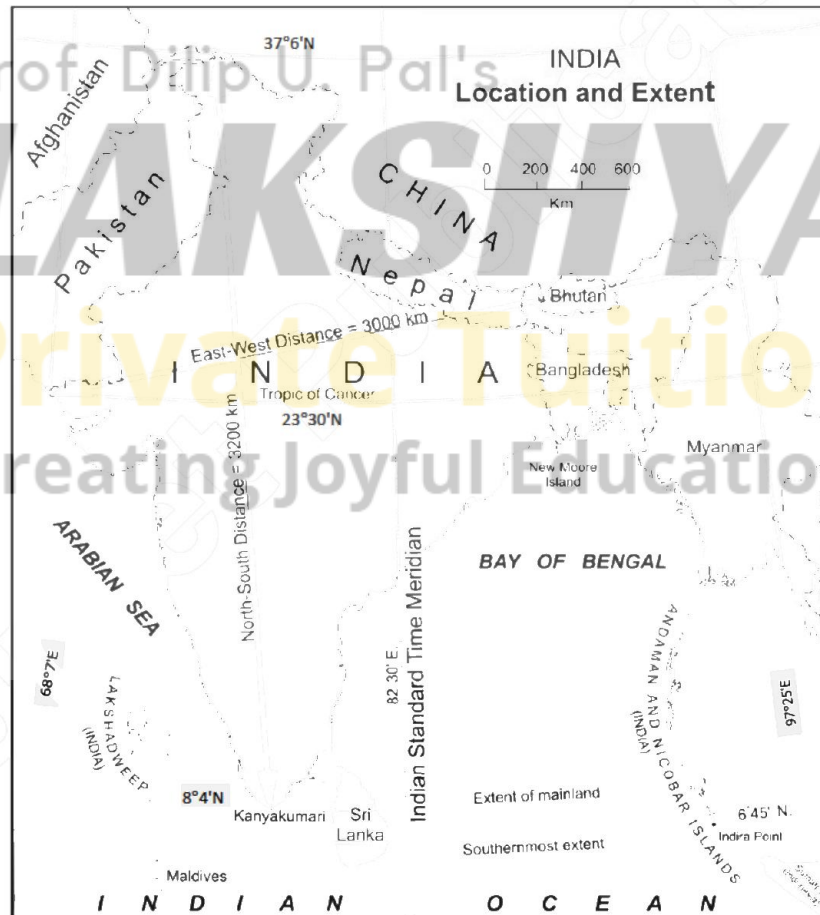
Prof Dilip U. Pal's
LAKSHYA
Private Tuition
Creating Joyful Education

37°6'N

INDIA
Location and Extent

0 200 400 600
Km

Afghanistan
Pakistan
CHINA
Nepal
Bhutan
East-West Distance = 3000 km
INDIA
Bangladesh
Tropic of Cancer
23°30'N
Myanmar
New Moore Island
North-South Distance = 3200 km
ARABIAN SEA
BAY OF BENGAL
Indian Standard Time Meridian
82 30' E
68°7'E
97°25'E
LAKSHADWEEP (INDIA)
ANDAMAN AND NICOBAR ISLANDS (INDIA)
8°4'N
Kanyakumari
Sri Lanka
Extent of mainland
6°45' N.
Indira Point
Southernmost extent
Maldives
INDIAN OCEAN